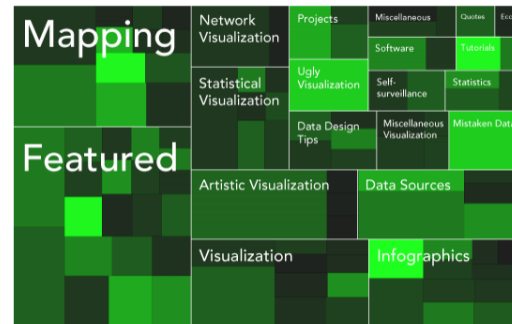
Mapping
Featured
Network Visualization
Projects
Miscellaneous
Quotes
Eco
Software
Tutorials
Statistical Visualization
Ugly Visualization
Self-surveillance
Statistics
Data Design Tips
Miscellaneous Visualization
Mistaken Data
Artistic Visualization
Data Sources
Visualization
Infographics